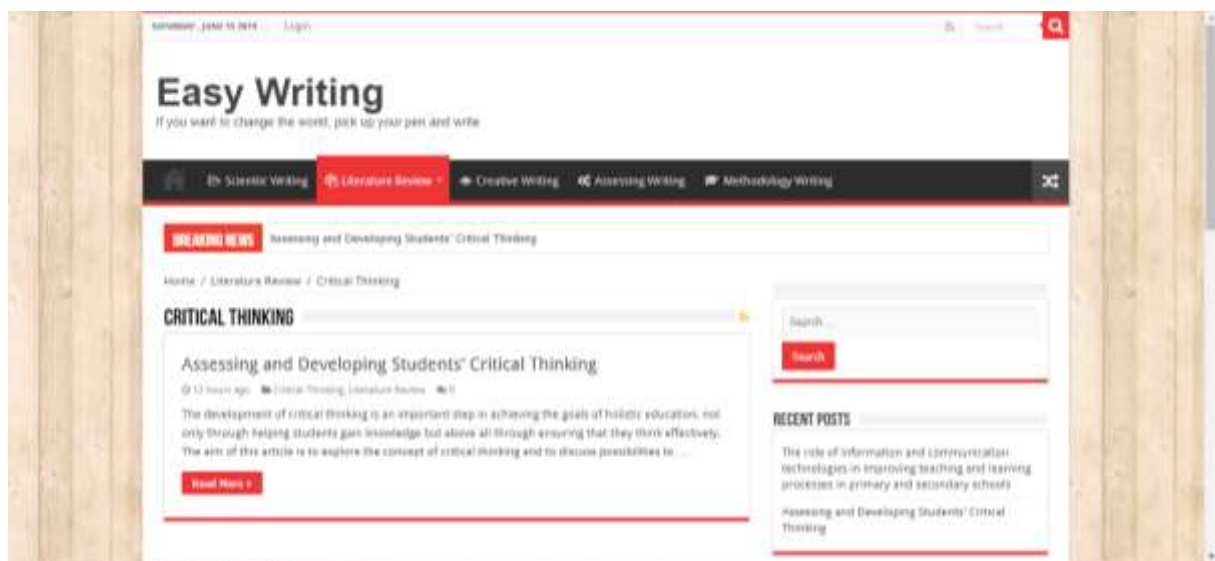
Saturday , June 15 2019 Login

Search

Easy Writing

If you want to change the world, pick up your pen and write

Scientific Writing Literature Review Creative Writing Assessing Writing Methodology Writing

BREAKING NEWS Assessing and Developing Students' Critical Thinking

Home / Literature Review / Critical Thinking

CRITICAL THINKING

Assessing and Developing Students' Critical Thinking

13 hours ago Critical Thinking, Literature Review 0

The development of critical thinking is an important step in achieving the goals of holistic education, not only through helping students gain knowledge but above all through ensuring that they think effectively. The aim of this article is to explore the concept of critical thinking and to discuss possibilities to ...

Read More »

Search ...

Search

RECENT POSTS

The role of information and communication technologies in improving teaching and learning processes in primary and secondary schools

Assessing and Developing Students' Critical Thinking